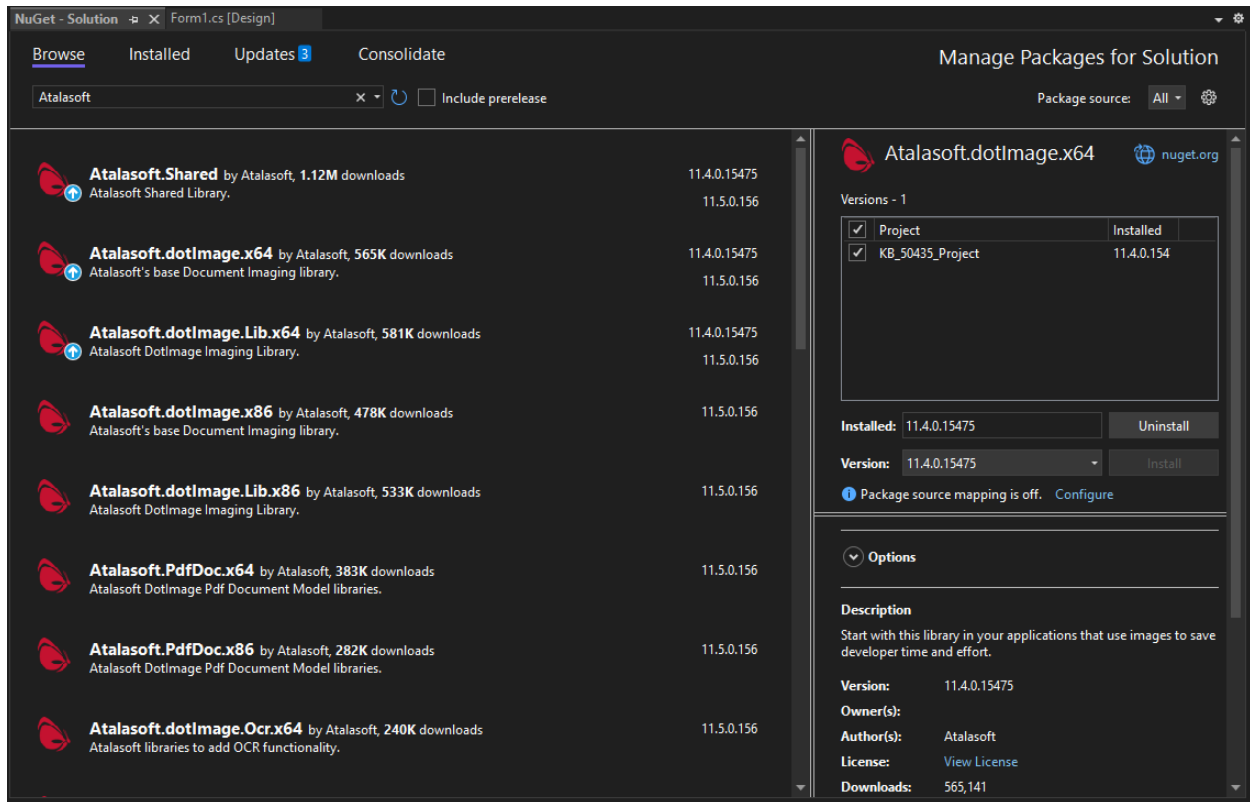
NuGet - Solution × Form1.cs [Design]

Browse Installed Updates 3 Consolidate

Manage Packages for Solution

Atalasoft × Include prerelease

Package source: All

Atalasoft.Shared by Atalasoft, 1.12M downloads
Atalasoft Shared Library.
11.4.0.15475
11.5.0.156

Atalasoft.dotImage.x64 by Atalasoft, 565K downloads
Atalasoft's base Document Imaging library.
11.4.0.15475
11.5.0.156

Atalasoft.dotImage.Lib.x64 by Atalasoft, 581K downloads
Atalasoft DotImage Imaging Library.
11.4.0.15475
11.5.0.156

Atalasoft.dotImage.x86 by Atalasoft, 478K downloads
Atalasoft's base Document Imaging library.
11.5.0.156

Atalasoft.dotImage.Lib.x86 by Atalasoft, 533K downloads
Atalasoft DotImage Imaging Library.
11.5.0.156

Atalasoft.PdfDoc.x64 by Atalasoft, 383K downloads
Atalasoft DotImage Pdf Document Model libraries.
11.5.0.156

Atalasoft.PdfDoc.x86 by Atalasoft, 282K downloads
Atalasoft DotImage Pdf Document Model libraries.
11.5.0.156

Atalasoft.dotImage.Ocr.x64 by Atalasoft, 240K downloads
Atalasoft libraries to add OCR functionality.
11.5.0.156

Atalasoft.dotImage.x64

nuget.org

Versions - 1

| ✓ | Project | Installed |
|---|---|---|
| ✓ | KB_50435_Project | 11.4.0.154 |

Installed: 11.4.0.15475 Uninstall

Version: 11.4.0.15475 Install

Package source mapping is off. Configure

Options

Description

Start with this library in your applications that use images to save developer time and effort.

Version: 11.4.0.15475

Owner(s):

Author(s): Atalasoft

License: View License

Downloads: 565,141